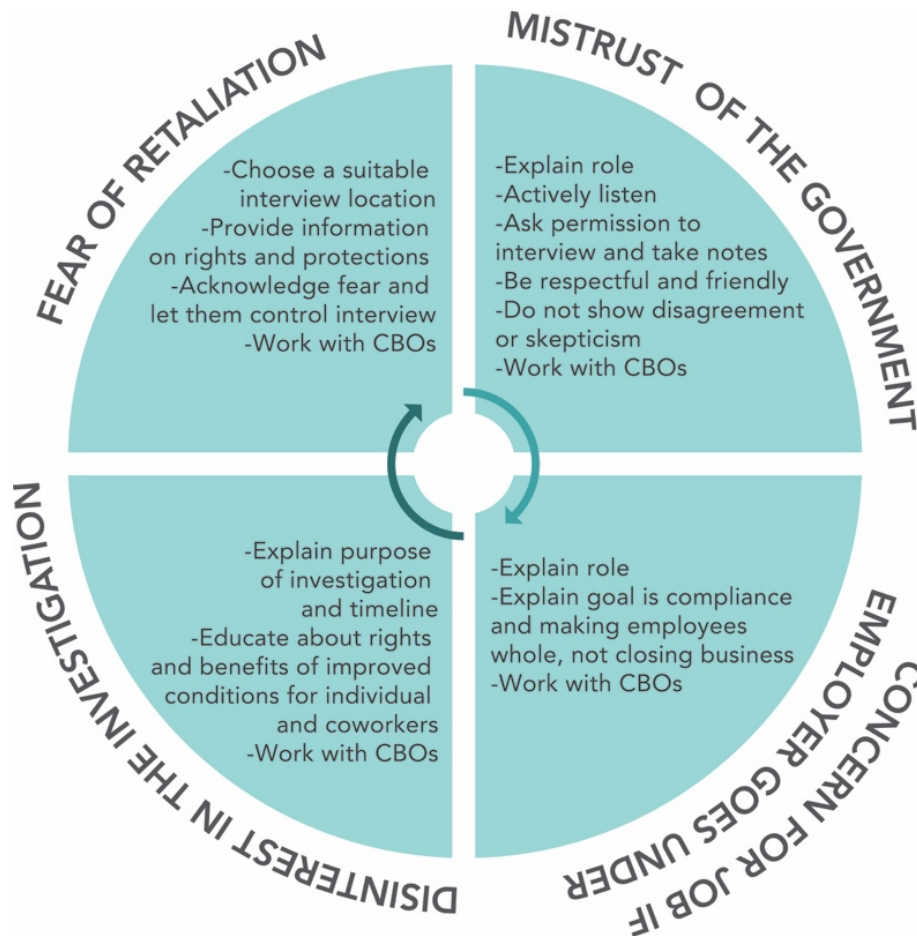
FEAR OF RETALIATION

-Choose a suitable interview location
-Provide information on rights and protections
-Acknowledge fear and let them control interview
-Work with CBOs

MISTRUST OF THE GOVERNMENT

-Explain role
-Actively listen
-Ask permission to interview and take notes
-Be respectful and friendly
-Do not show disagreement or skepticism
-Work with CBOs

DISINTEREST IN THE INVESTIGATION

-Explain purpose of investigation and timeline
-Educate about rights and benefits of improved conditions for individual and coworkers
-Work with CBOs

CONCERN FOR JOB IF EMPLOYER GOES UNDER

-Explain role
-Explain goal is compliance and making employees whole, not closing business
-Work with CBOs